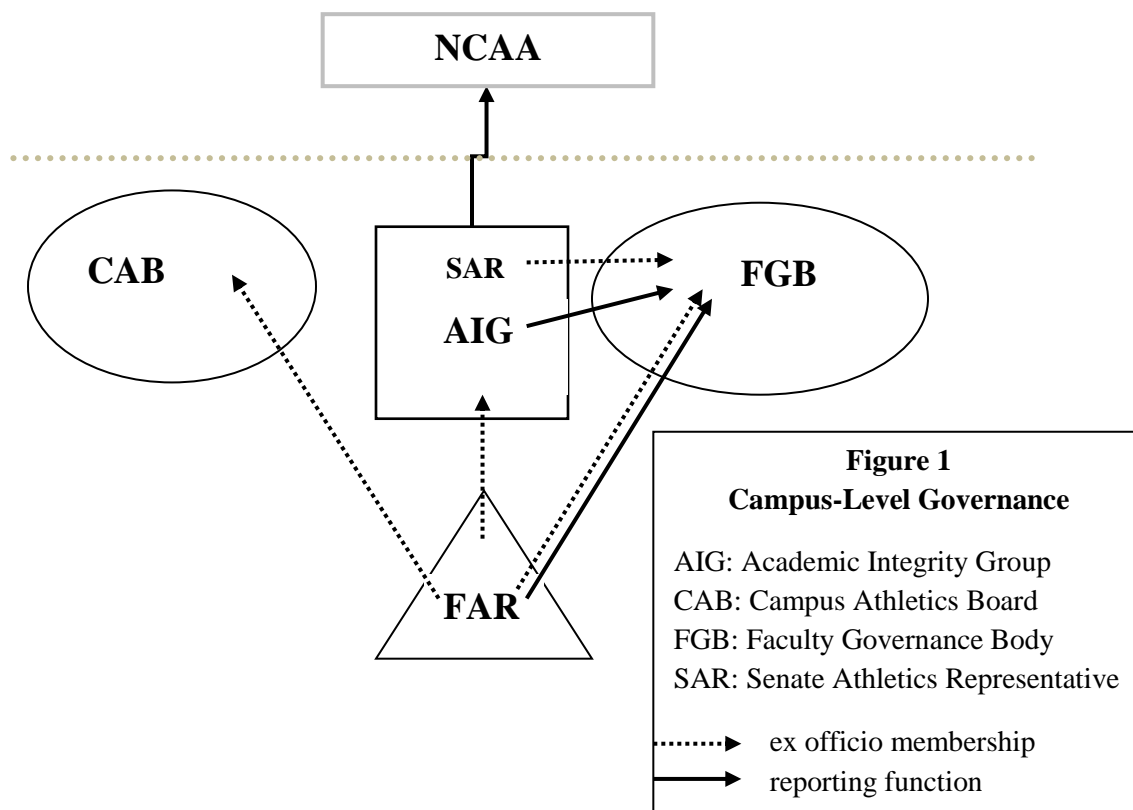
NCAA

CAB

SAR

AIG

FGB

FAR

Figure 1
Campus-Level Governance

AIG: Academic Integrity Group
CAB: Campus Athletics Board
FGB: Faculty Governance Body
SAR: Senate Athletics Representative

ex officio membership
reporting function